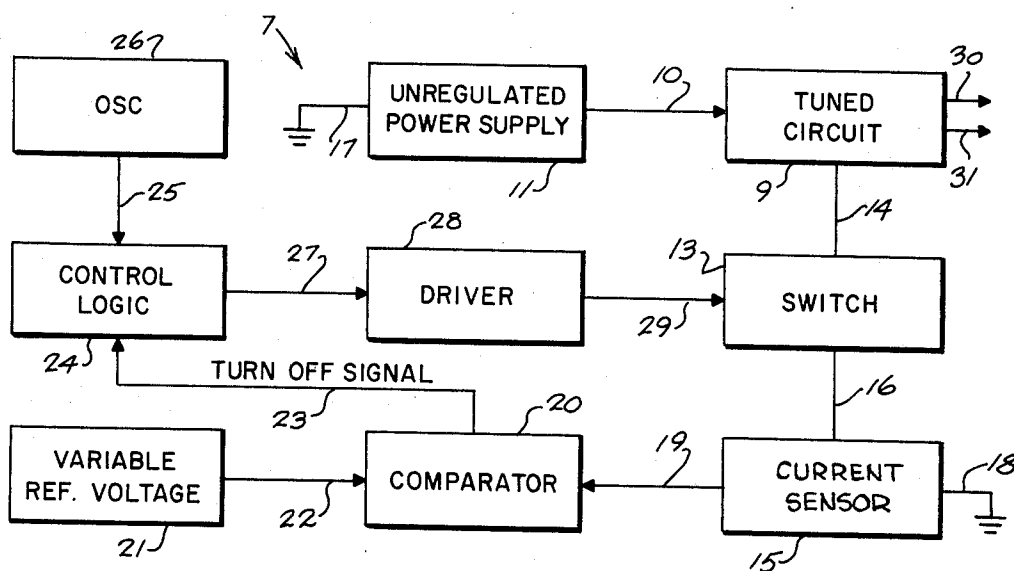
26
7
OSC
UNREGULATED POWER SUPPLY
10
TUNED CIRCUIT
30
31
17
11
9
25
14
CONTROL LOGIC
27
28
DRIVER
13
SWITCH
29
24
TURN OFF SIGNAL
16
23
20
VARIABLE REF. VOLTAGE
COMPARATOR
19
CURRENT SENSOR
18
22
21
15